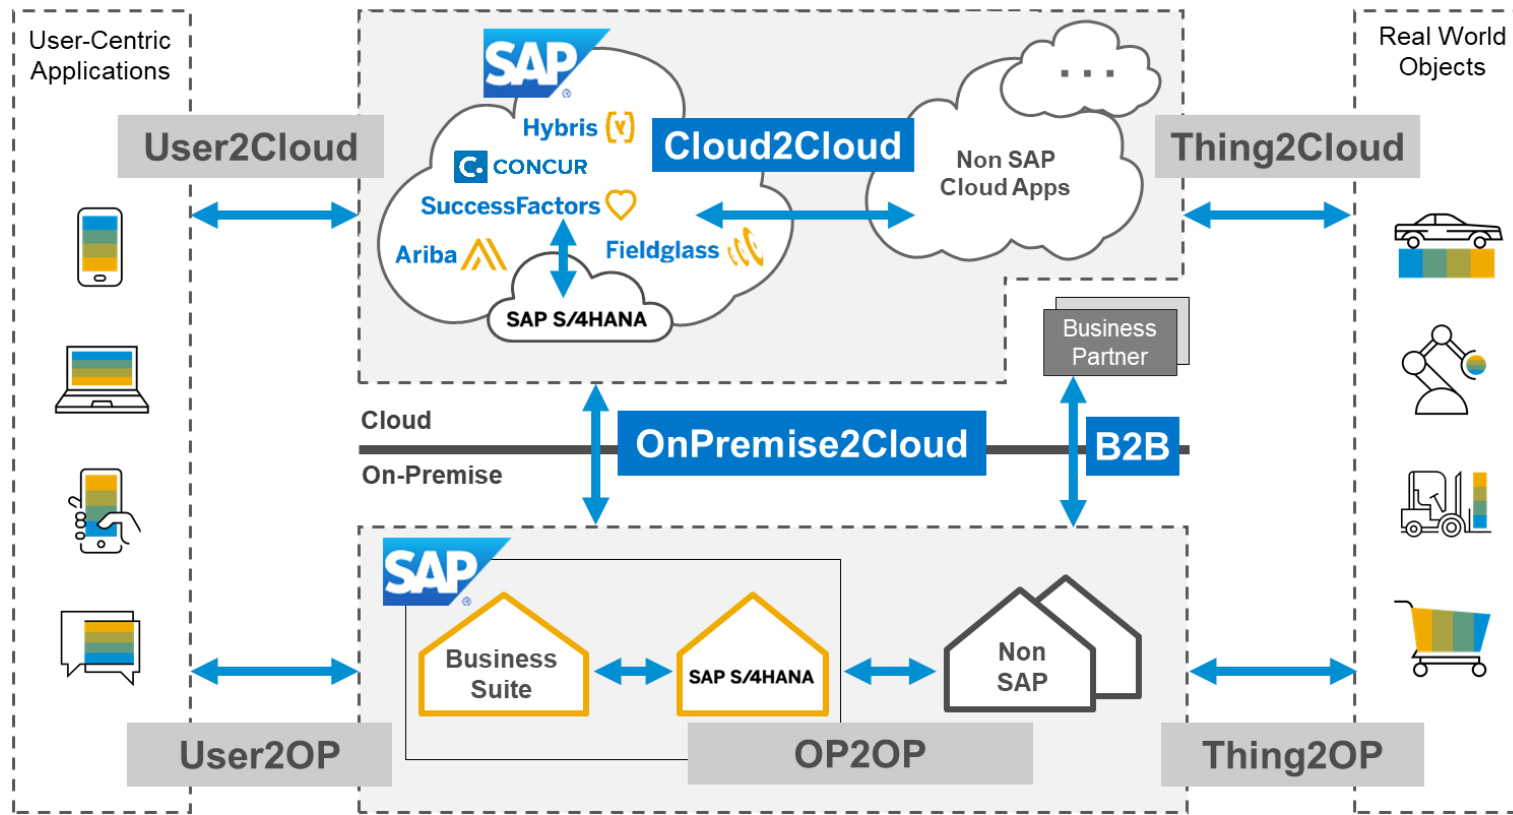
User-Centric Applications

SAP

Real World Objects

User2Cloud

Hybris

CONCUR

Cloud2Cloud

...

Non SAP Cloud Apps

Thing2Cloud

SuccessFactors

Ariba

Fieldglass

SAP S/4HANA

Business Partner

Cloud

OnPremise2Cloud

B2B

On-Premise

SAP

Business Suite

SAP S/4HANA

Non SAP

User2OP

OP2OP

Thing2OP